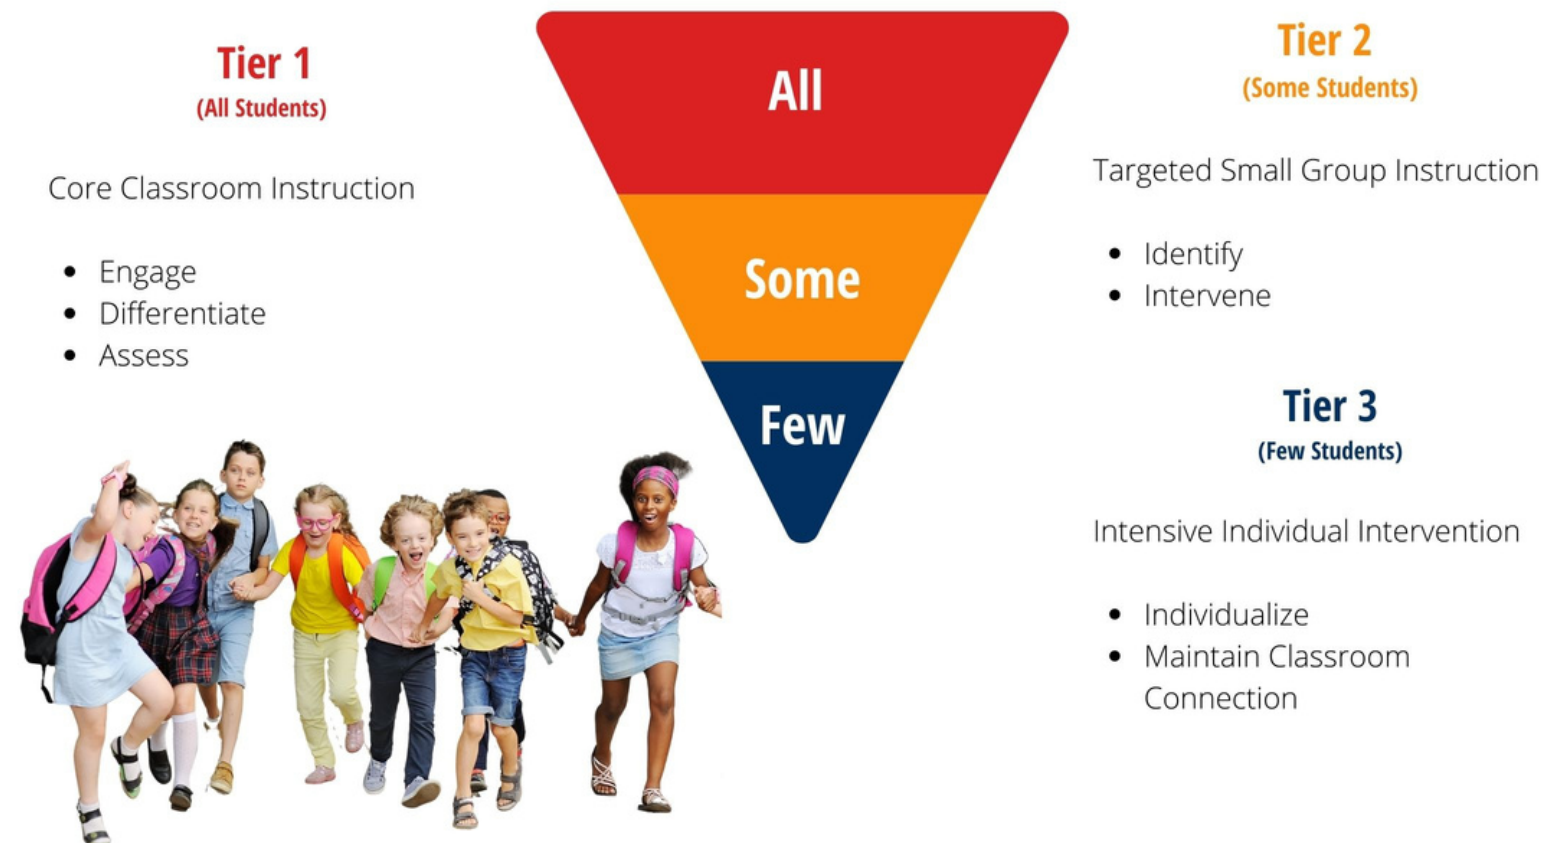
Tier 1
(All Students)

Core Classroom Instruction

- Engage
- Differentiate
- Assess

All

Some

Few

Tier 2
(Some Students)

Targeted Small Group Instruction

- Identify
- Intervene

Tier 3
(Few Students)

Intensive Individual Intervention

- Individualize
- Maintain Classroom Connection